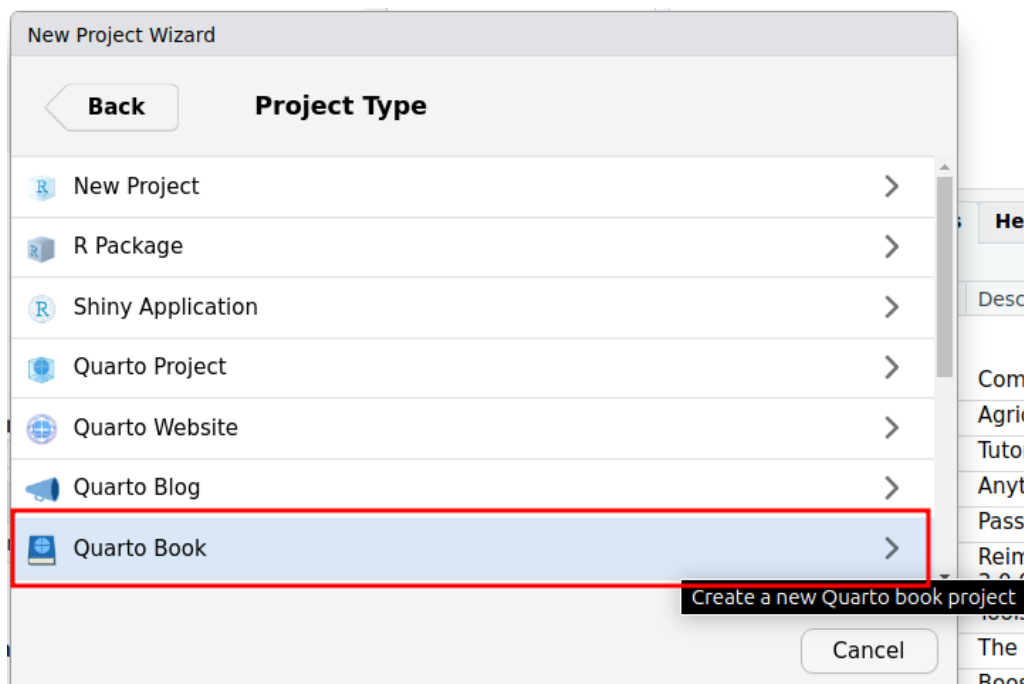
New Project Wizard

Back

Project Type

New Project

R Package

Shiny Application

Quarto Project

Quarto Website

Quarto Blog

Quarto Book

Create a new Quarto book project

Cancel

He

Desc

Com

Agri

Tuto

Anyt

Pass

Reim

The

Boos